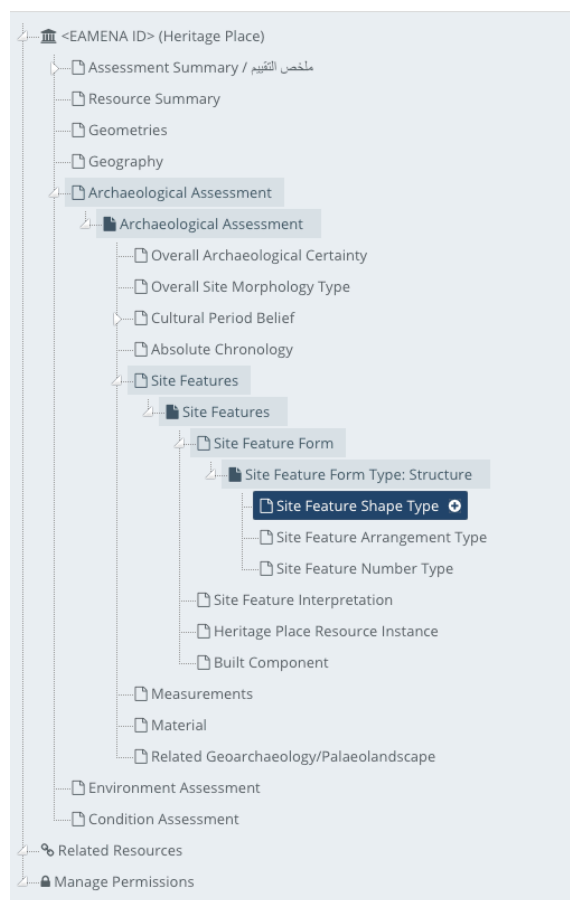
<EAMENA ID> (Heritage Place)
Assessment Summary / ملخص التقييم
Resource Summary
Geometries
Geography
Archaeological Assessment
Archaeological Assessment
Overall Archaeological Certainty
Overall Site Morphology Type
Cultural Period Belief
Absolute Chronology
Site Features
Site Features
Site Feature Form
Site Feature Form Type: Structure
Site Feature Shape Type
Site Feature Arrangement Type
Site Feature Number Type
Site Feature Interpretation
Heritage Place Resource Instance
Built Component
Measurements
Material
Related Geoarchaeology/Palaeolandscape
Environment Assessment
Condition Assessment
Related Resources
Manage Permissions